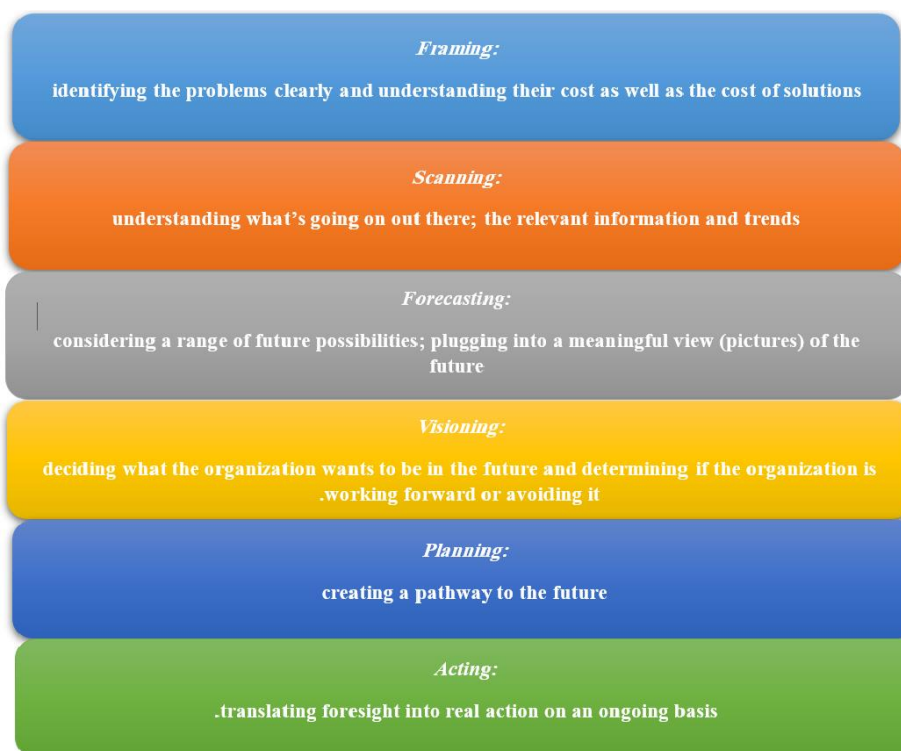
Framing:

identifying the problems clearly and understanding their cost as well as the cost of solutions

Scanning:

understanding what's going on out there; the relevant information and trends

Forecasting:

considering a range of future possibilities; plugging into a meaningful view (pictures) of the future

Visioning:

deciding what the organization wants to be in the future and determining if the organization is .working forward or avoiding it

Planning:

creating a pathway to the future

Acting:

.translating foresight into real action on an ongoing basis